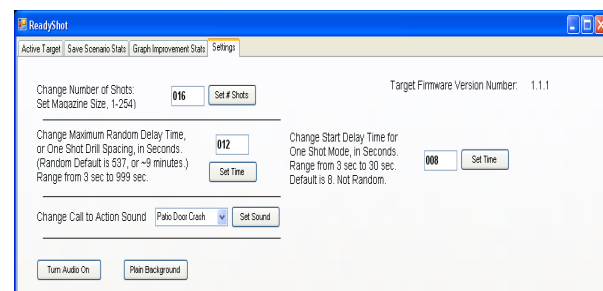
ReadyShot

Active Target | Save Scenario Stats | Graph Improvement Stats | Settings

Change Number of Shots: Set Magazine Size, 1-254)

016

Set # Shots

Target Firmware Version Number: 1.1.1

Change Maximum Random Delay Time, or One Shot Drill Spacing, in Seconds. (Random Default is 537, or ~9 minutes.) Range from 3 sec to 999 sec.

012

Set Time

Change Start Delay Time for One Shot Mode, in Seconds. Range from 3 sec to 30 sec. Default is 8. Not Random.

008

Set Time

Change Call to Action Sound

Patio Door Crash

Set Sound

Turn Audio On

Plain Background